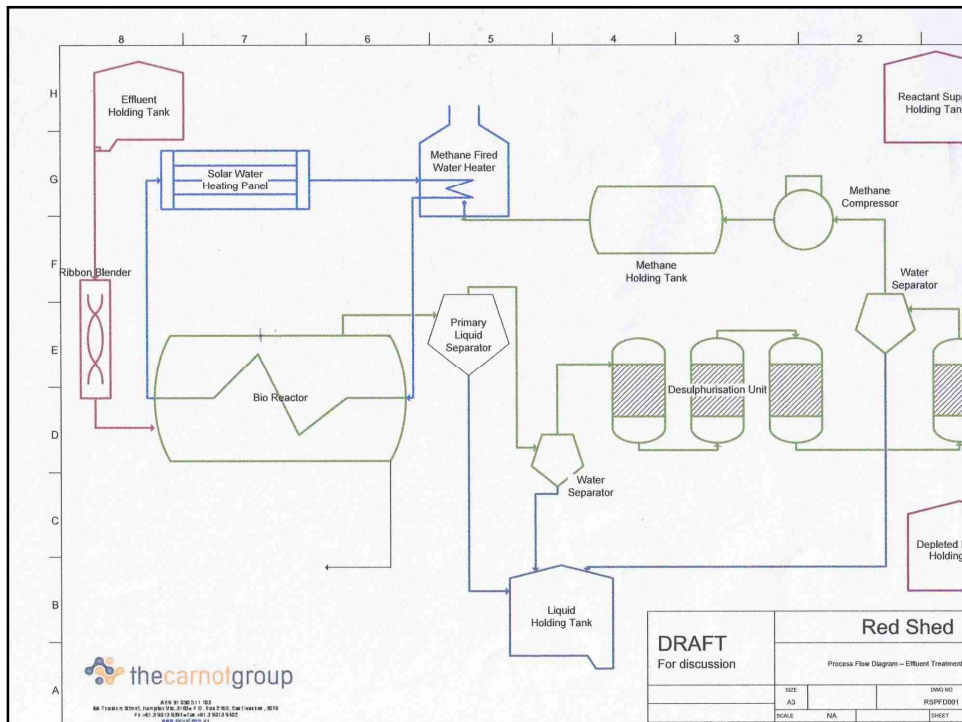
8 7 6 5 4 3 2

H G F E D C B A

Effluent Holding Tank

Solar Water Heating Panel

Methane Fired Water Heater

Reactant Supp Holding Tan

Methane Compressor

Methane Holding Tank

Ribbon Blender

Water Separator

Primary Liquid Separator

Bio Reactor

Desulphurisation Unit

Water Separator

Depleted Holding

Liquid Holding Tank

DRAFT
For discussion

Red Shed

Process Flow Diagram – Effluent Treatment

SIZE A3
DWG NO RSPFD001
SCALE NA
SHEET

thecarnotgroup

ABN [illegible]
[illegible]